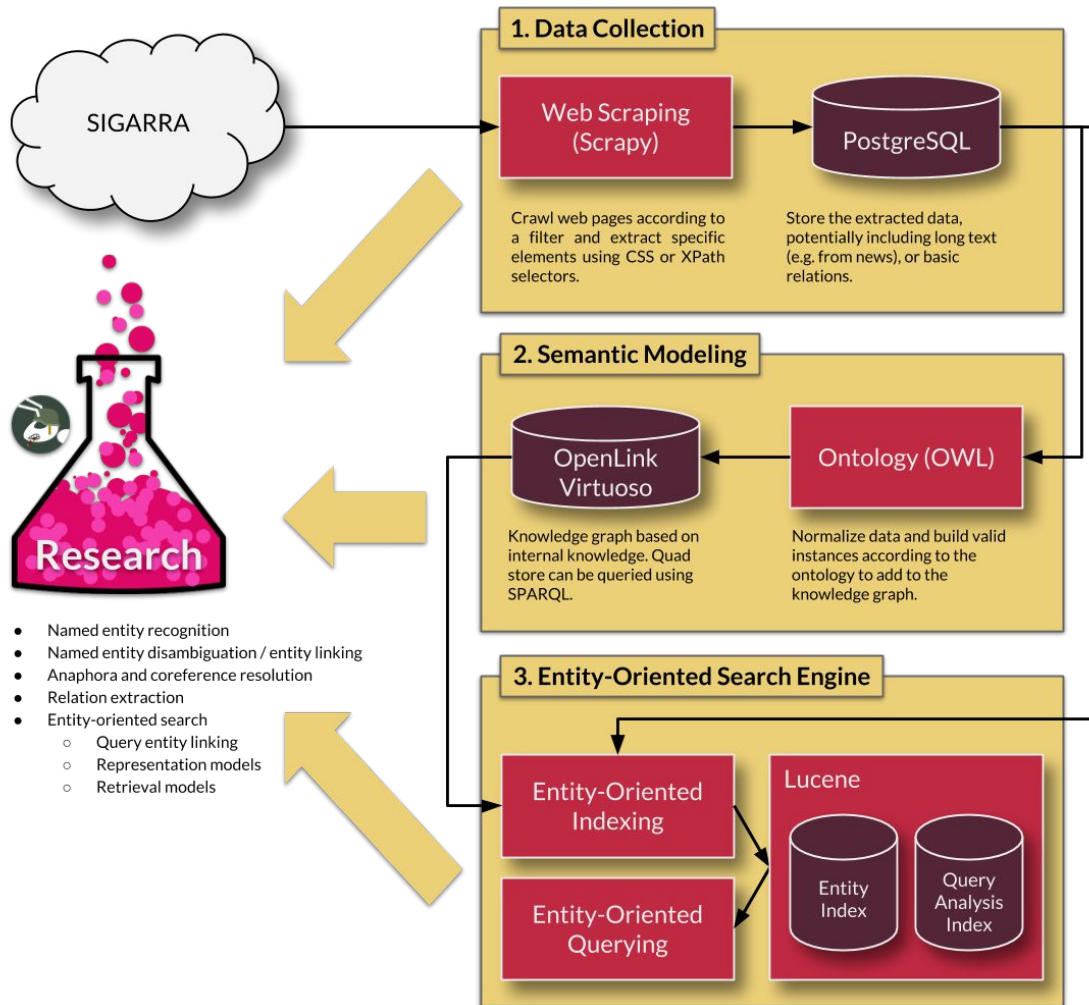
SIGARRA

1. Data Collection

Web Scraping (Scrapy)

PostgreSQL

Crawl web pages according to a filter and extract specific elements using CSS or XPath selectors.

Store the extracted data, potentially including long text (e.g. from news), or basic relations.

Research

2. Semantic Modeling

OpenLink Virtuoso

Ontology (OWL)

Knowledge graph based on internal knowledge. Quad store can be queried using SPARQL.

Normalize data and build valid instances according to the ontology to add to the knowledge graph.

- Named entity recognition
- Named entity disambiguation / entity linking
- Anaphora and coreference resolution
- Relation extraction
- Entity-oriented search
  - Query entity linking
  - Representation models
  - Retrieval models

3. Entity-Oriented Search Engine

Entity-Oriented Indexing

Lucene

Entity Index

Query Analysis Index

Entity-Oriented Querying